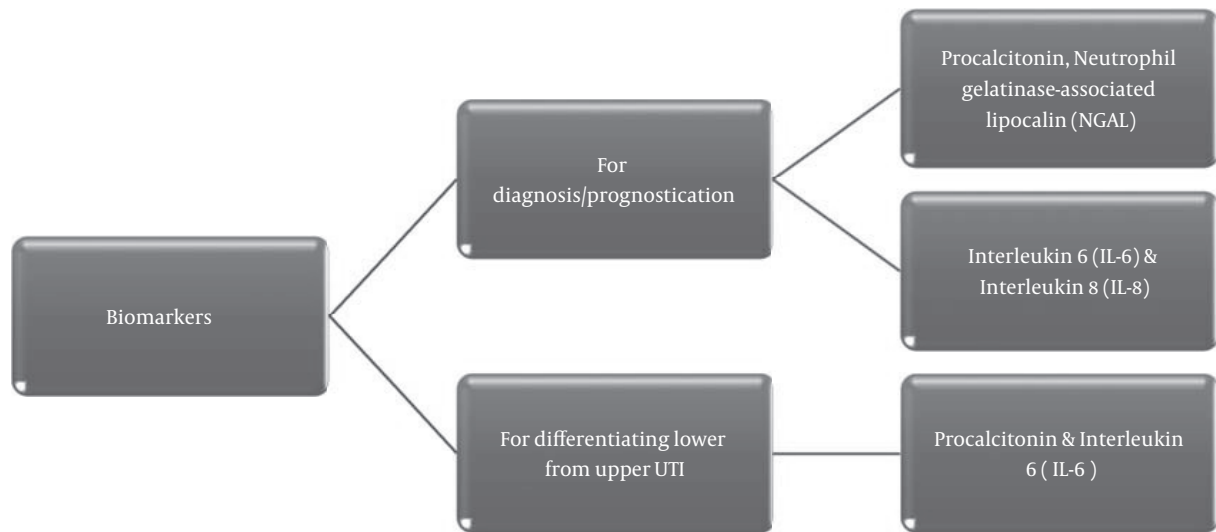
Biomarkers

For diagnosis/prognostication

Procalcitonin, Neutrophil gelatinase-associated lipocalin (NGAL)

Interleukin 6 (IL-6) & Interleukin 8 (IL-8)

For differentiating lower from upper UTI

Procalcitonin & Interleukin 6 ( IL-6 )